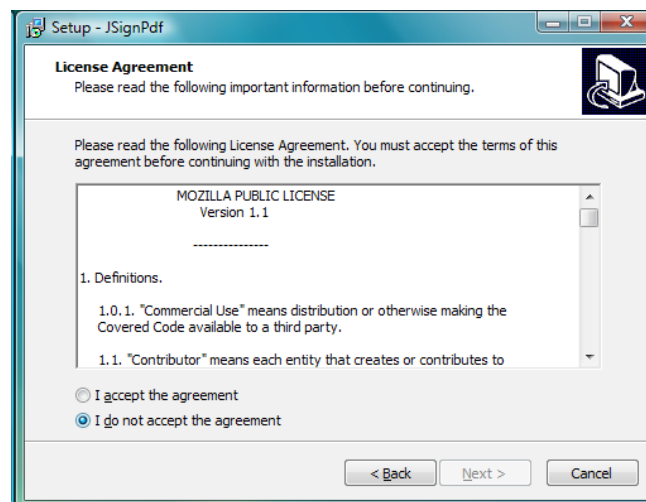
Setup - JSignPdf

License Agreement
Please read the following important information before continuing.

Please read the following License Agreement. You must accept the terms of this agreement before continuing with the installation.

MOZILLA PUBLIC LICENSE
Version 1.1

---------------

1. Definitions.

1.0.1. "Commercial Use" means distribution or otherwise making the Covered Code available to a third party.

1.1. "Contributor" means each entity that creates or contributes to

I accept the agreement

I do not accept the agreement

< Back

Next >

Cancel